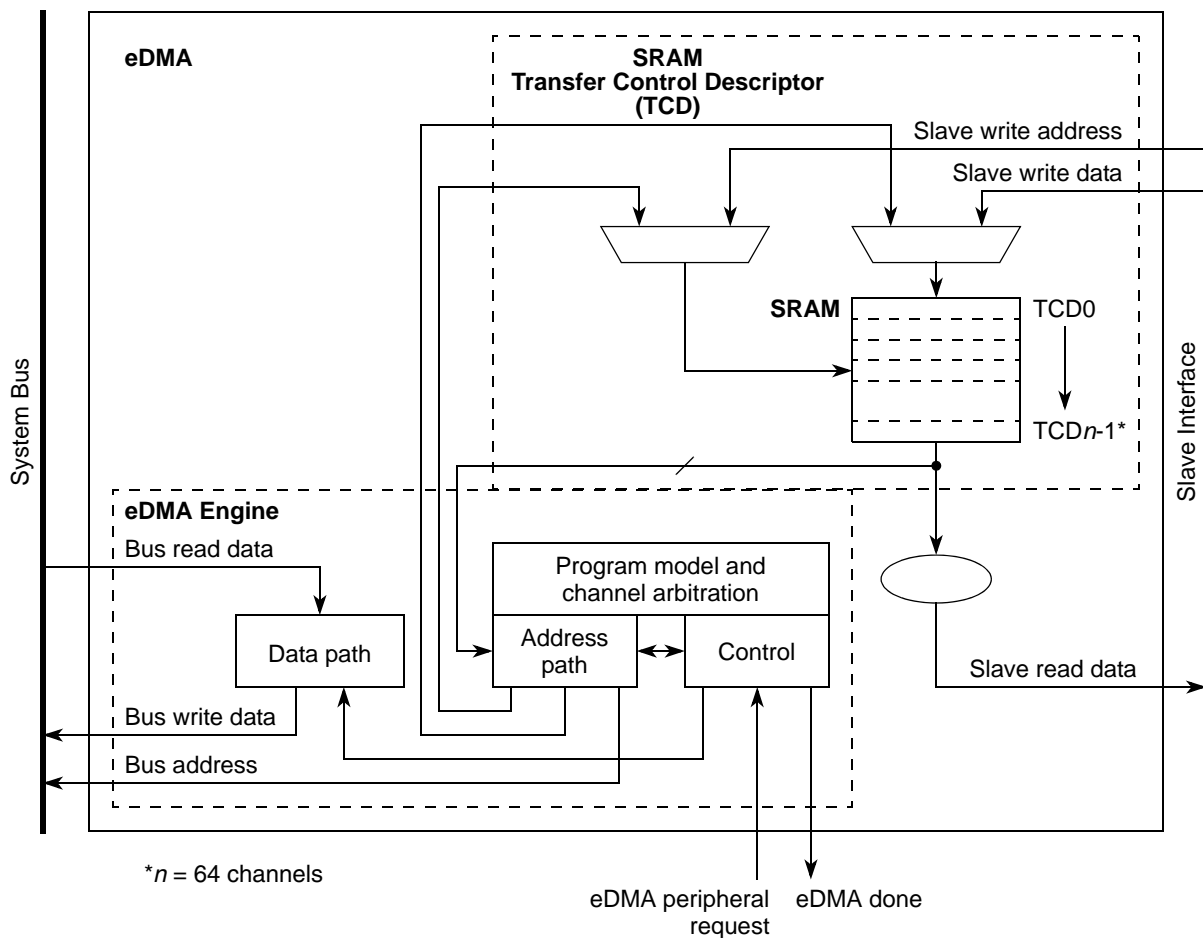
System Bus

eDMA

SRAM
Transfer Control Descriptor
(TCD)

Slave write address

Slave write data

SRAM

TCD0

TCD$n$-1*

Slave Interface

eDMA Engine

Bus read data

Program model and channel arbitration

Data path

Address path

Control

Slave read data

Bus write data

Bus address

*$n$ = 64 channels

eDMA peripheral request

eDMA done